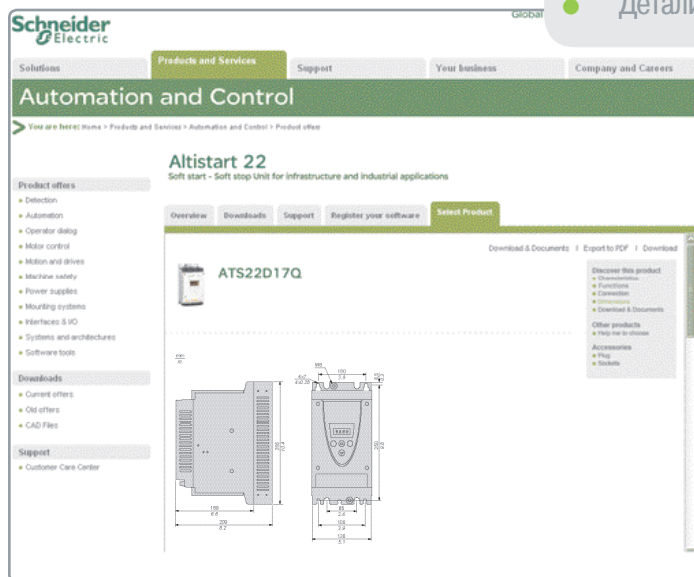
Schneider Electric

Global

Детал

Solutions | Products and Services | Support | Your business | Company and Careers

Automation and Control

You are here: Home > Products and Services > Automation and Control > Product offer

Altistart 22

Soft start - Soft stop Unit for infrastructure and industrial applications

Product offers
Detection
Automation
Operator dialog
Motor control
Motion and drives
Machine safety
Power supplies
Mounting systems
Interfaces & I/O
Systems and architectures
Software tools

Downloads
Current offers
Old offers
CAD Files

Support
Customer Care Center

Overview | Downloads | Support | Register your software | Select Product

Download & Documents | Export to PDF | Download

ATS22D17Q

Discover this product
Characteristics
Functions
Connection
Dimensions
Download & Documents

Other products
Help me to choose

Accessories
Plug
Sockets

mm
in

M6
150
5.9
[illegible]
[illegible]
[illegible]
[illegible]
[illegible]
180
6.6
209
8.2
85
3.4
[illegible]
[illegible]
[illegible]
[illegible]
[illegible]
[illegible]